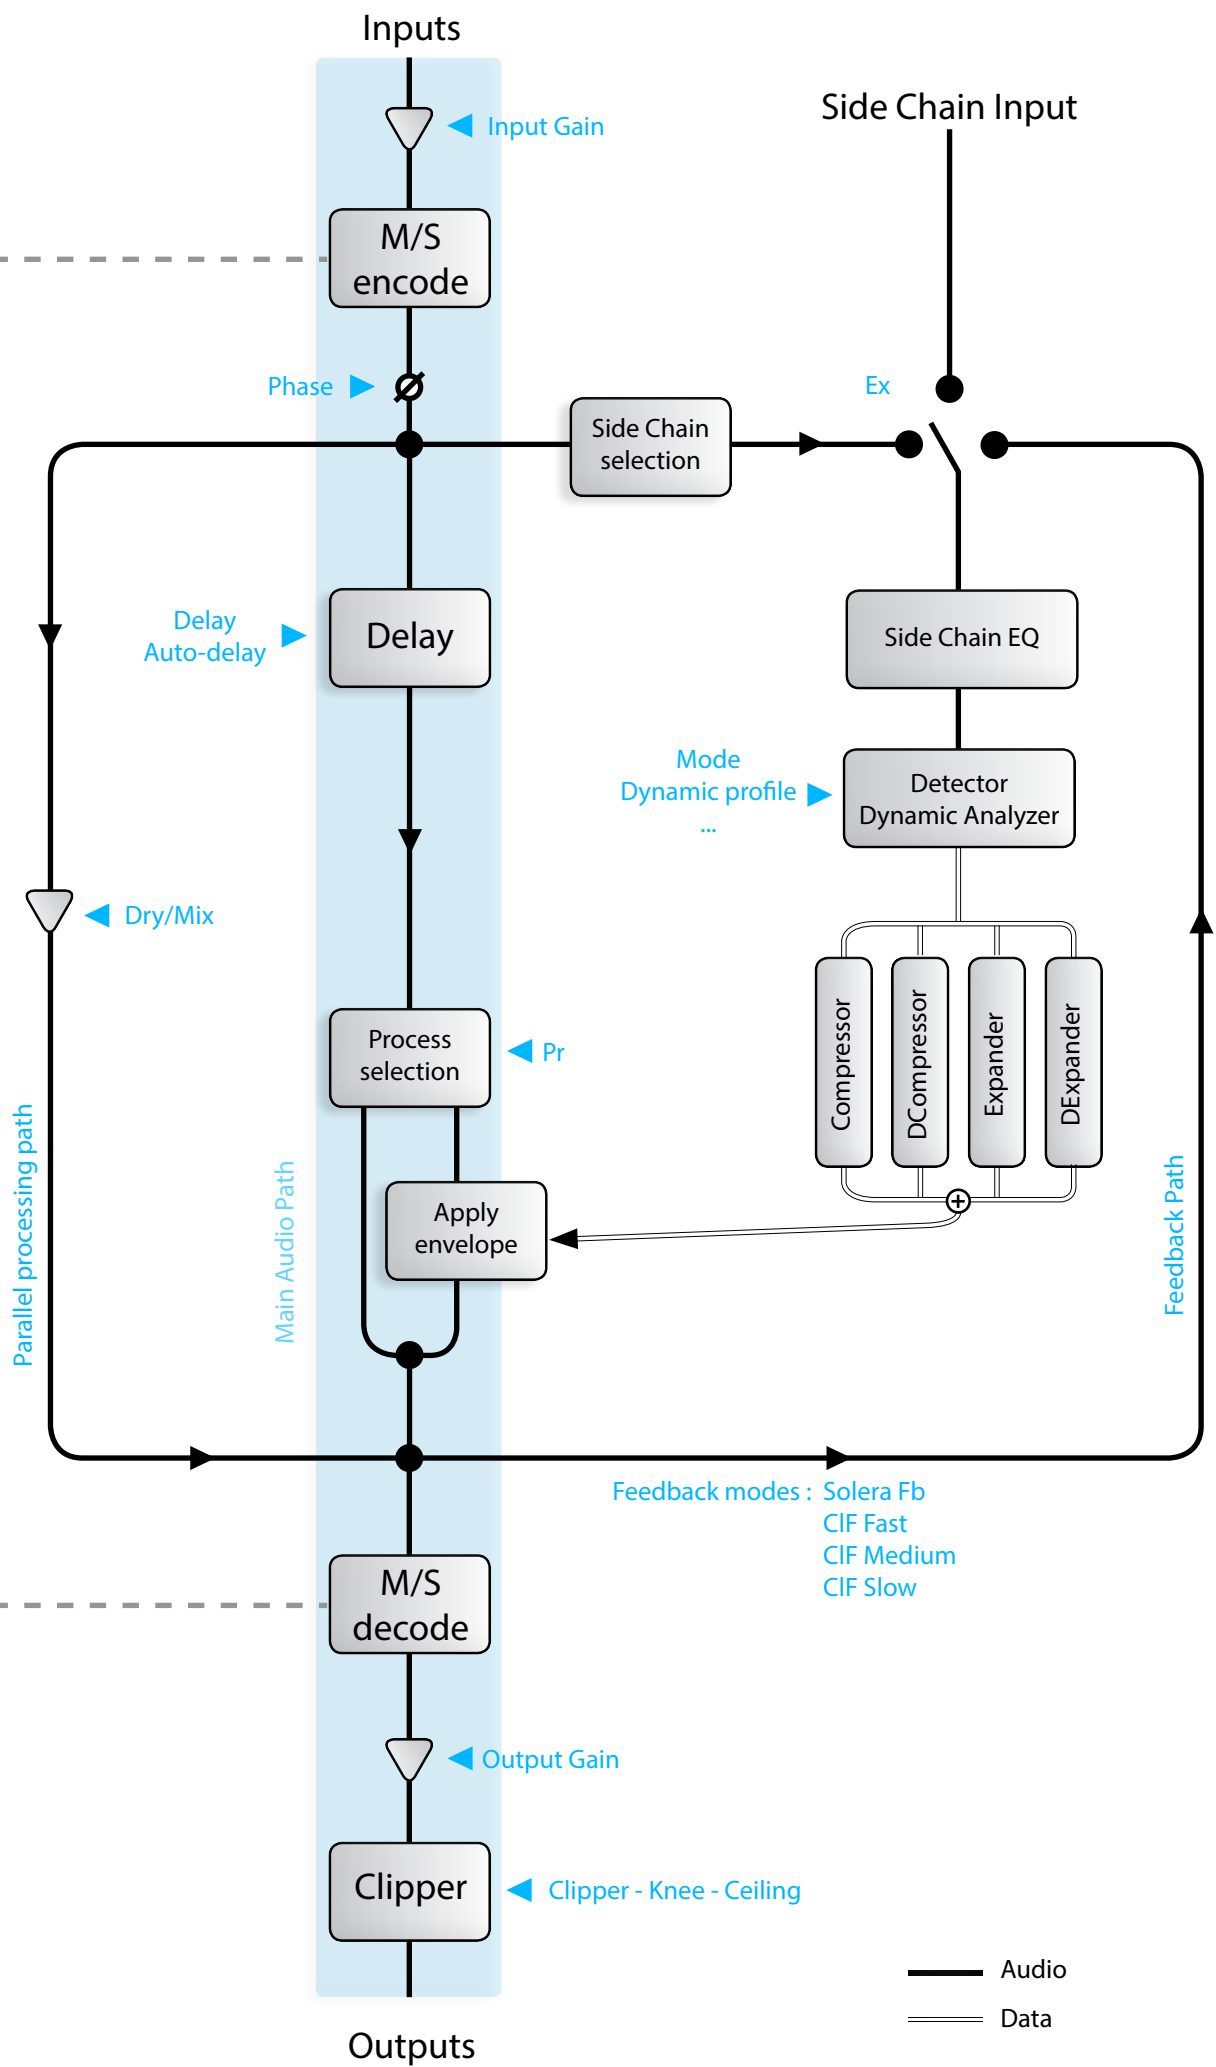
Inputs

Input Gain

M/S encode

Side Chain Input

Phase

Ex

Side Chain selection

Delay Auto-delay

Delay

Side Chain EQ

Mode
Dynamic profile
...

Detector Dynamic Analyzer

Dry/Mix

Compressor

DCompressor

Expander

DExpander

Process selection

Pr

Parallel processing path

Main Audio Path

Apply envelope

Feedback Path

Feedback modes : Solera Fb
CIF Fast
CIF Medium
CIF Slow

M/S decode

Output Gain

Clipper

Clipper - Knee - Ceiling

Audio

Data

Outputs